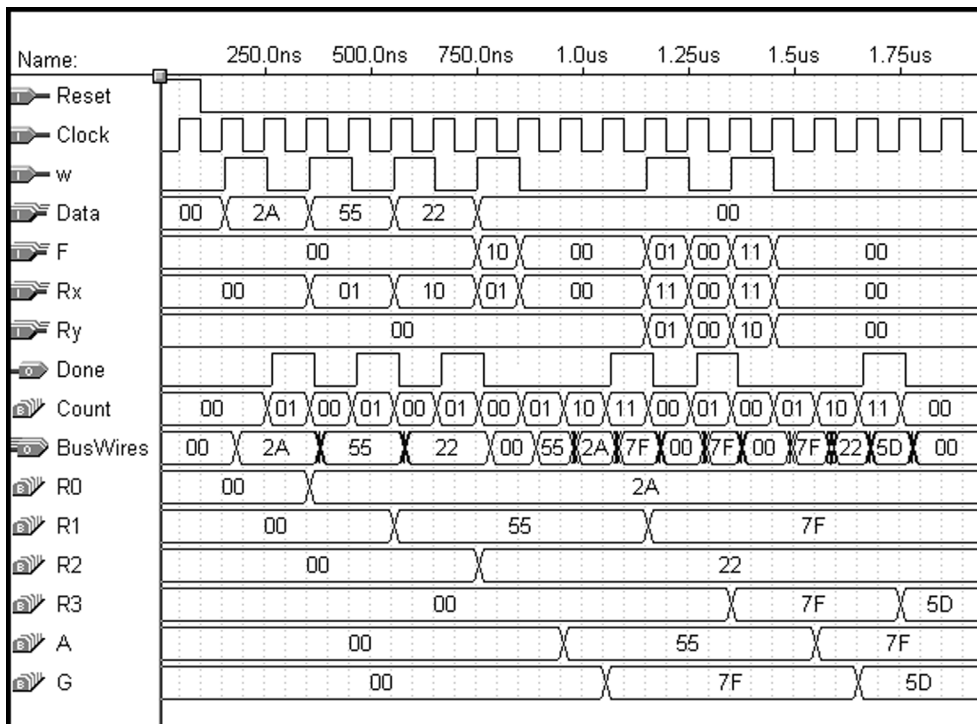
Name: 250.0ns 500.0ns 750.0ns 1.0us 1.25us 1.5us 1.75us

Reset
Clock
w
Data 00 2A 55 22 00
F 00 10 00 01 00 11 00
Rx 00 01 10 01 00 11 00 11 00
Ry 00 01 00 10 00
Done
Count 00 01 00 01 00 01 00 01 10 11 00 01 00 01 10 11 00
BusWires 00 2A 55 22 00 55 2A 7F 00 7F 00 7F 22 5D 00
R0 00 2A
R1 00 55 7F
R2 00 22
R3 00 7F 5D
A 00 55 7F
G 00 7F 5D